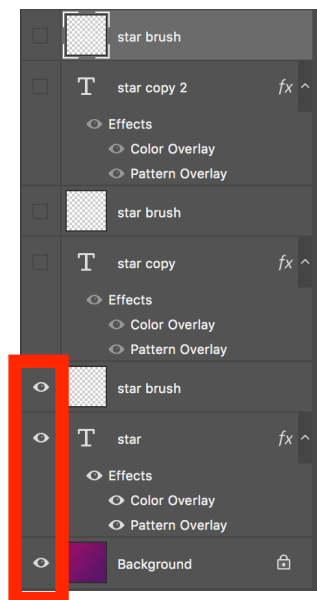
star brush

T star copy 2 fx

Effects

Color Overlay

Pattern Overlay

star brush

T star copy fx

Effects

Color Overlay

Pattern Overlay

star brush

T star fx

Effects

Color Overlay

Pattern Overlay

Background